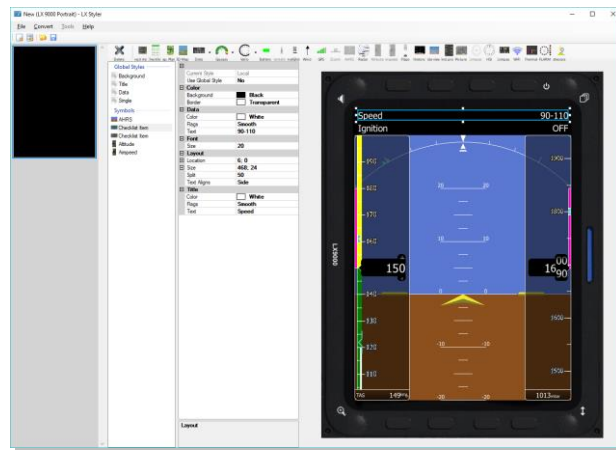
New (LX 9000 Portrait) - LX Styler

File Convert Tools Help

Global Styles
Background
Title
Data
Single
Symbols
AHRS
Checklist Item
Checklist Item
Altitude
Airspeed

| Current Style | Local |
|---|---|
| Use Global Style | No |
| Color | |
| Background | Black |
| Border | Transparent |
| Data | |
| Color | White |
| Flags | Smooth |
| Text | 90-110 |
| Font | |
| Size | 20 |
| Layout | |
| Location | 6, 0 |
| Size | 468, 24 |
| Split | 50 |
| Text Aligns | Side |
| Title | |
| Color | White |
| Flags | Smooth |
| Text | Speed |

Layout

LX9000

Speed 90-110
Ignition OFF

190
180
170
160
150
140
130
120
110

20
10
10
20
10
20

1900
1800
1600
1500
1400
1300

150
1690
00

TAS 149
1013